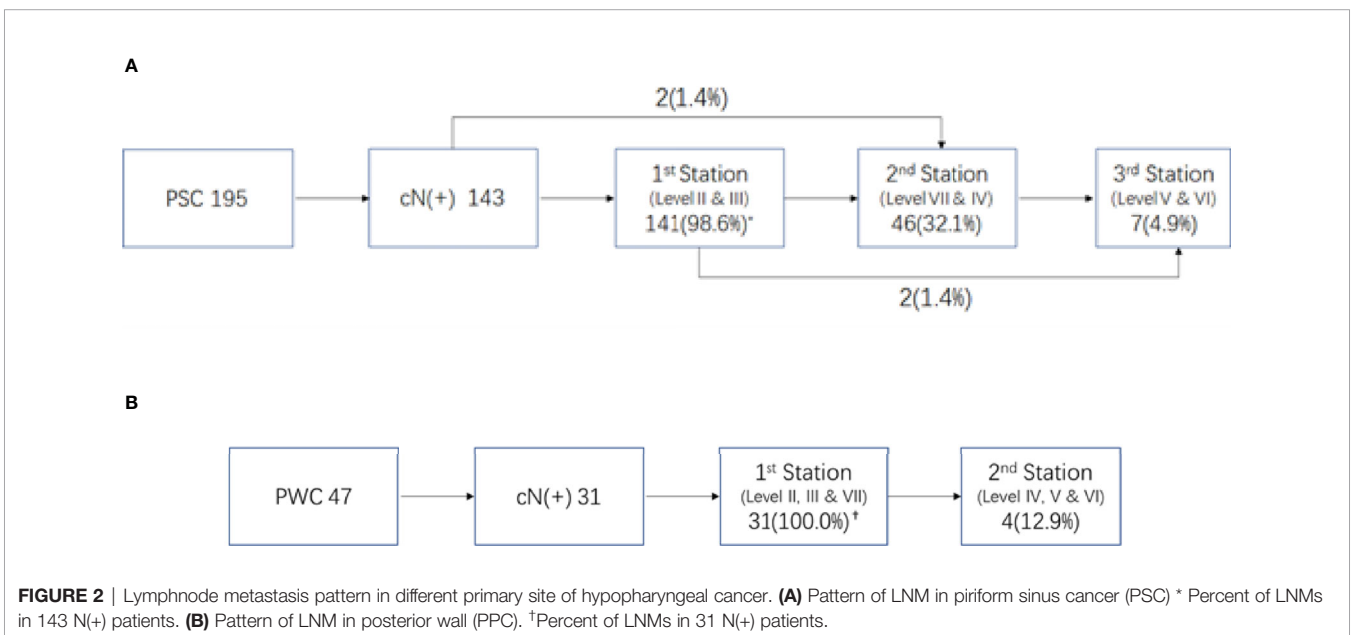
A

2(1.4%)

PSC 195

cN(+) 143

1$^{st}$ Station (Level II & III) 141(98.6%)*

2$^{nd}$ Station (Level VII & IV) 46(32.1%)

3$^{rd}$ Station (Level V & VI) 7(4.9%)

2(1.4%)

B

PWC 47

cN(+) 31

1$^{st}$ Station (Level II, III & VII) 31(100.0%)$^{\dagger}$

2$^{nd}$ Station (Level IV, V & VI) 4(12.9%)

**FIGURE 2** | Lymphnode metastasis pattern in different primary site of hypopharyngeal cancer. **(A)** Pattern of LNM in piriform sinus cancer (PSC) * Percent of LNMs in 143 N(+) patients. **(B)** Pattern of LNM in posterior wall (PPC). $^{\dagger}$Percent of LNMs in 31 N(+) patients.